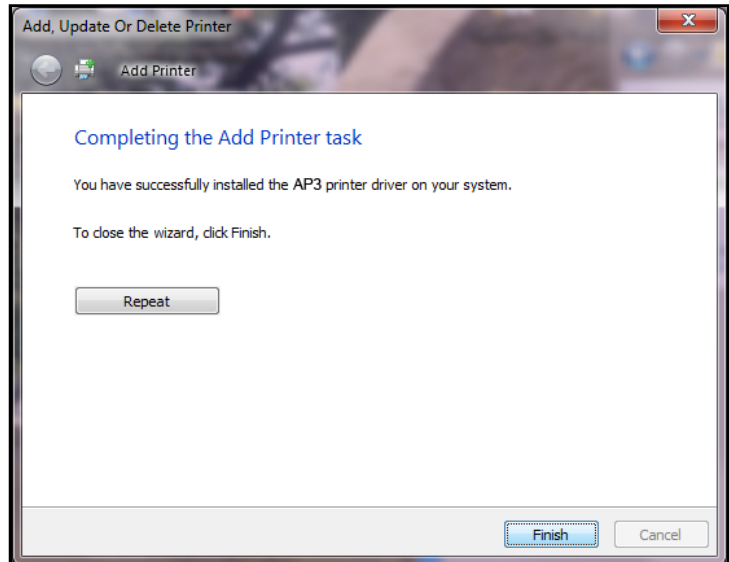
Add, Update Or Delete Printer

Add Printer

Completing the Add Printer task

You have successfully installed the AP3 printer driver on your system.

To close the wizard, click Finish.

Repeat

Finish

Cancel